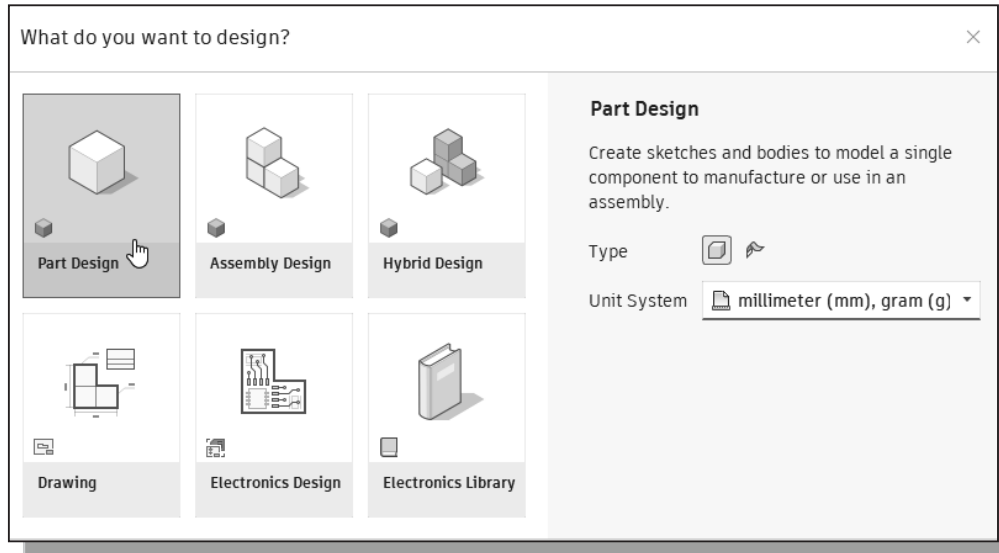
What do you want to design?

×

Part Design

Assembly Design

Hybrid Design

Drawing

Electronics Design

Electronics Library

Part Design

Create sketches and bodies to model a single component to manufacture or use in an assembly.

Type

Unit System millimeter (mm), gram (g)